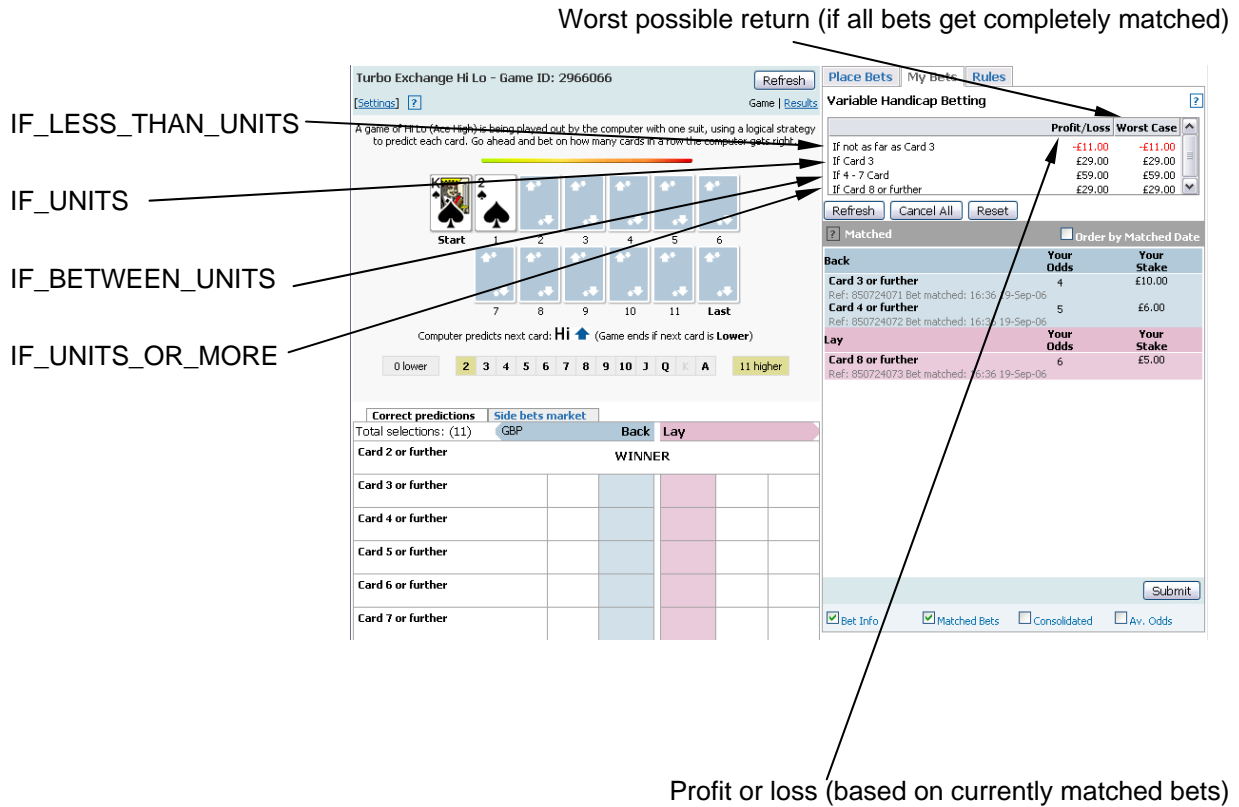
Worst possible return (if all bets get completely matched)

IF_LESS_THAN_UNITS

IF_UNITS

IF_BETWEEN_UNITS

IF_UNITS_OR_MORE

Turbo Exchange Hi Lo - Game ID: 2966066

Refresh

[Settings] ?

Game | Results

A game of Hi Lo (Ace High) is being played out by the computer with one suit, using a logical strategy to predict each card. Go ahead and bet on how many cards in a row the computer gets right.

Start 1 2 3 4 5 6

7 8 9 10 11 Last

Computer predicts next card: Hi (Game ends if next card is Lower)

0 lower 2 3 4 5 6 7 8 9 10 J Q K A 11 higher

Correct predictions Side bets market

Total selections: (11) GBP Back Lay

Card 2 or further WINNER

Card 3 or further

Card 4 or further

Card 5 or further

Card 6 or further

Card 7 or further

Place Bets My Bets Rules

Variable Handicap Betting ?

| | Profit/Loss | Worst Case |
|---|---|---|
| If not as far as Card 3 | -£11.00 | -£11.00 |
| If Card 3 | £29.00 | £29.00 |
| If 4 - 7 Card | £59.00 | £59.00 |
| If Card 8 or further | £29.00 | £29.00 |

Refresh Cancel All Reset

? Matched Order by Matched Date

| Back | Your Odds | Your Stake |
|---|---|---|
| Card 3 or further Ref: 850724071 Bet matched: 16:36 19-Sep-06 | 4 | £10.00 |
| Card 4 or further Ref: 850724072 Bet matched: 16:36 19-Sep-06 | 5 | £6.00 |

| Lay | Your Odds | Your Stake |
|---|---|---|
| Card 8 or further Ref: 850724073 Bet matched: 16:36 19-Sep-06 | 6 | £5.00 |

Submit

Bet Info Matched Bets Consolidated Av. Odds

Profit or loss (based on currently matched bets)